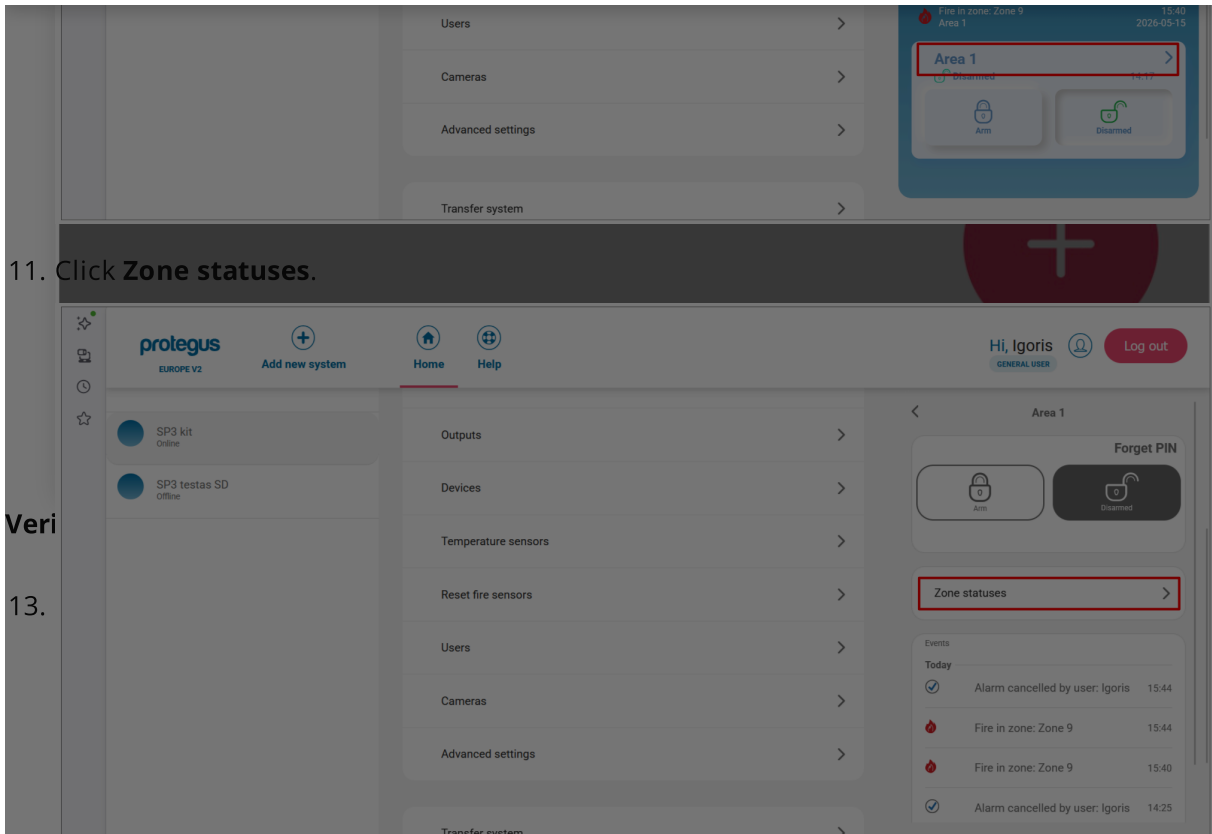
Users

Cameras

Advanced settings

Transfer system

Fire in zone: Zone 9
Area 1
15:40
2026-05-15

Area 1
Disarmed
14:17

0
Arm

0
Disarmed

11. Click **Zone statuses**.

protegus
EUROPE V2

Add new system

Home

Help

Hi, Igoris
GENERAL USER

Log out

SP3 kit
Online

SP3 testas SD
Offline

Outputs

Devices

Temperature sensors

Reset fire sensors

Users

Cameras

Advanced settings

Transfer system

Area 1

Forget PIN

0
Arm

0
Disarmed

Zone statuses

Events

Today

Alarm cancelled by user: Igoris 15:44

Fire in zone: Zone 9 15:44

Fire in zone: Zone 9 15:40

Alarm cancelled by user: Igoris 14:25

Veri

13.